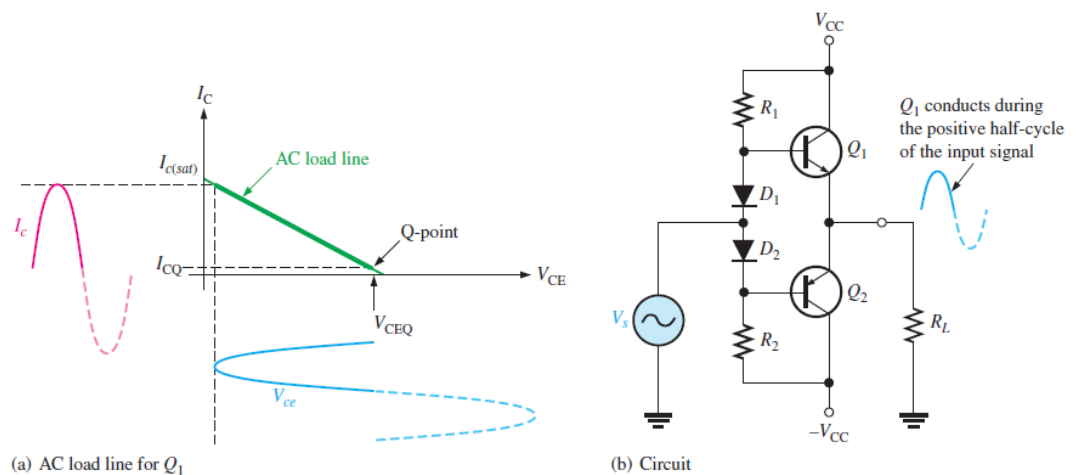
$I_C$

$I_{c(sat)}$

AC load line

$I_c$

Q-point

$I_{CQ}$

$V_{CE}$

$V_{CEQ}$

$V_{ce}$

(a) AC load line for $Q_1$

$V_{CC}$

$R_1$

$Q_1$

$Q_1$ conducts during the positive half-cycle of the input signal

$D_1$

$D_2$

$Q_2$

$V_s$

$R_2$

$R_L$

$-V_{CC}$

(b) Circuit